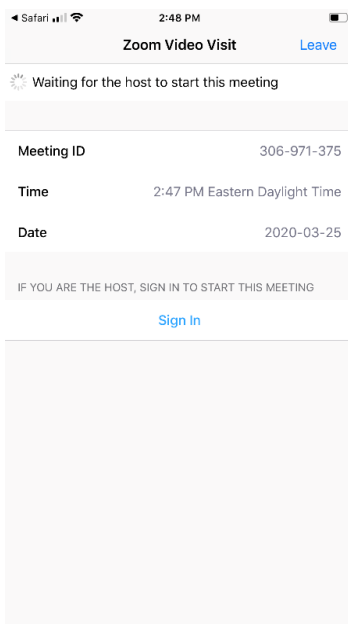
◀ Safari 2:48 PM

Zoom Video Visit Leave

Waiting for the host to start this meeting

Meeting ID 306-971-375

Time 2:47 PM Eastern Daylight Time

Date 2020-03-25

IF YOU ARE THE HOST, SIGN IN TO START THIS MEETING

Sign In